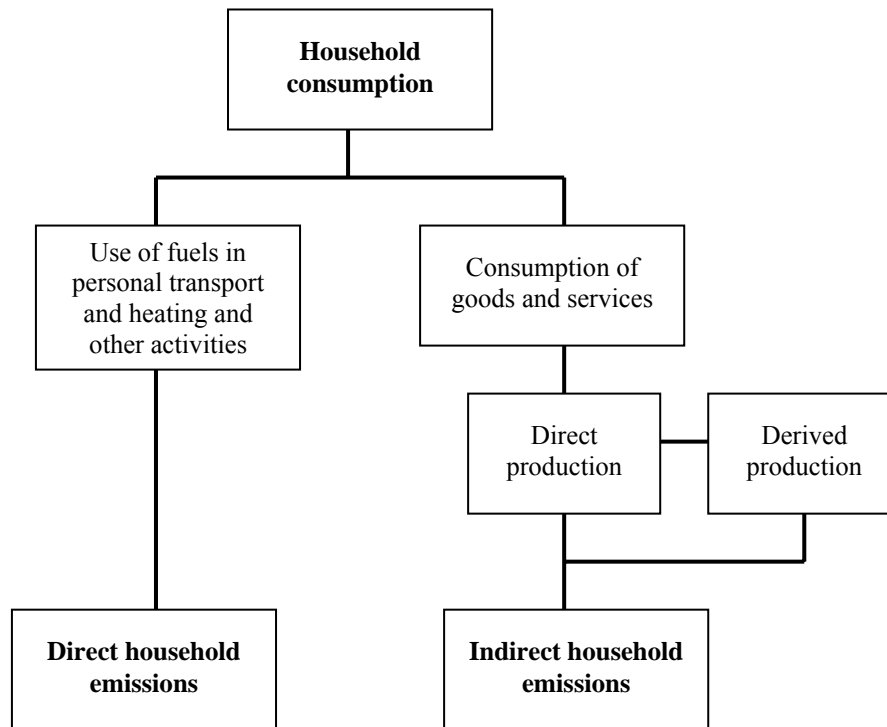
Household consumption

Use of fuels in personal transport and heating and other activities

Consumption of goods and services

Direct production

Derived production

Direct household emissions

Indirect household emissions